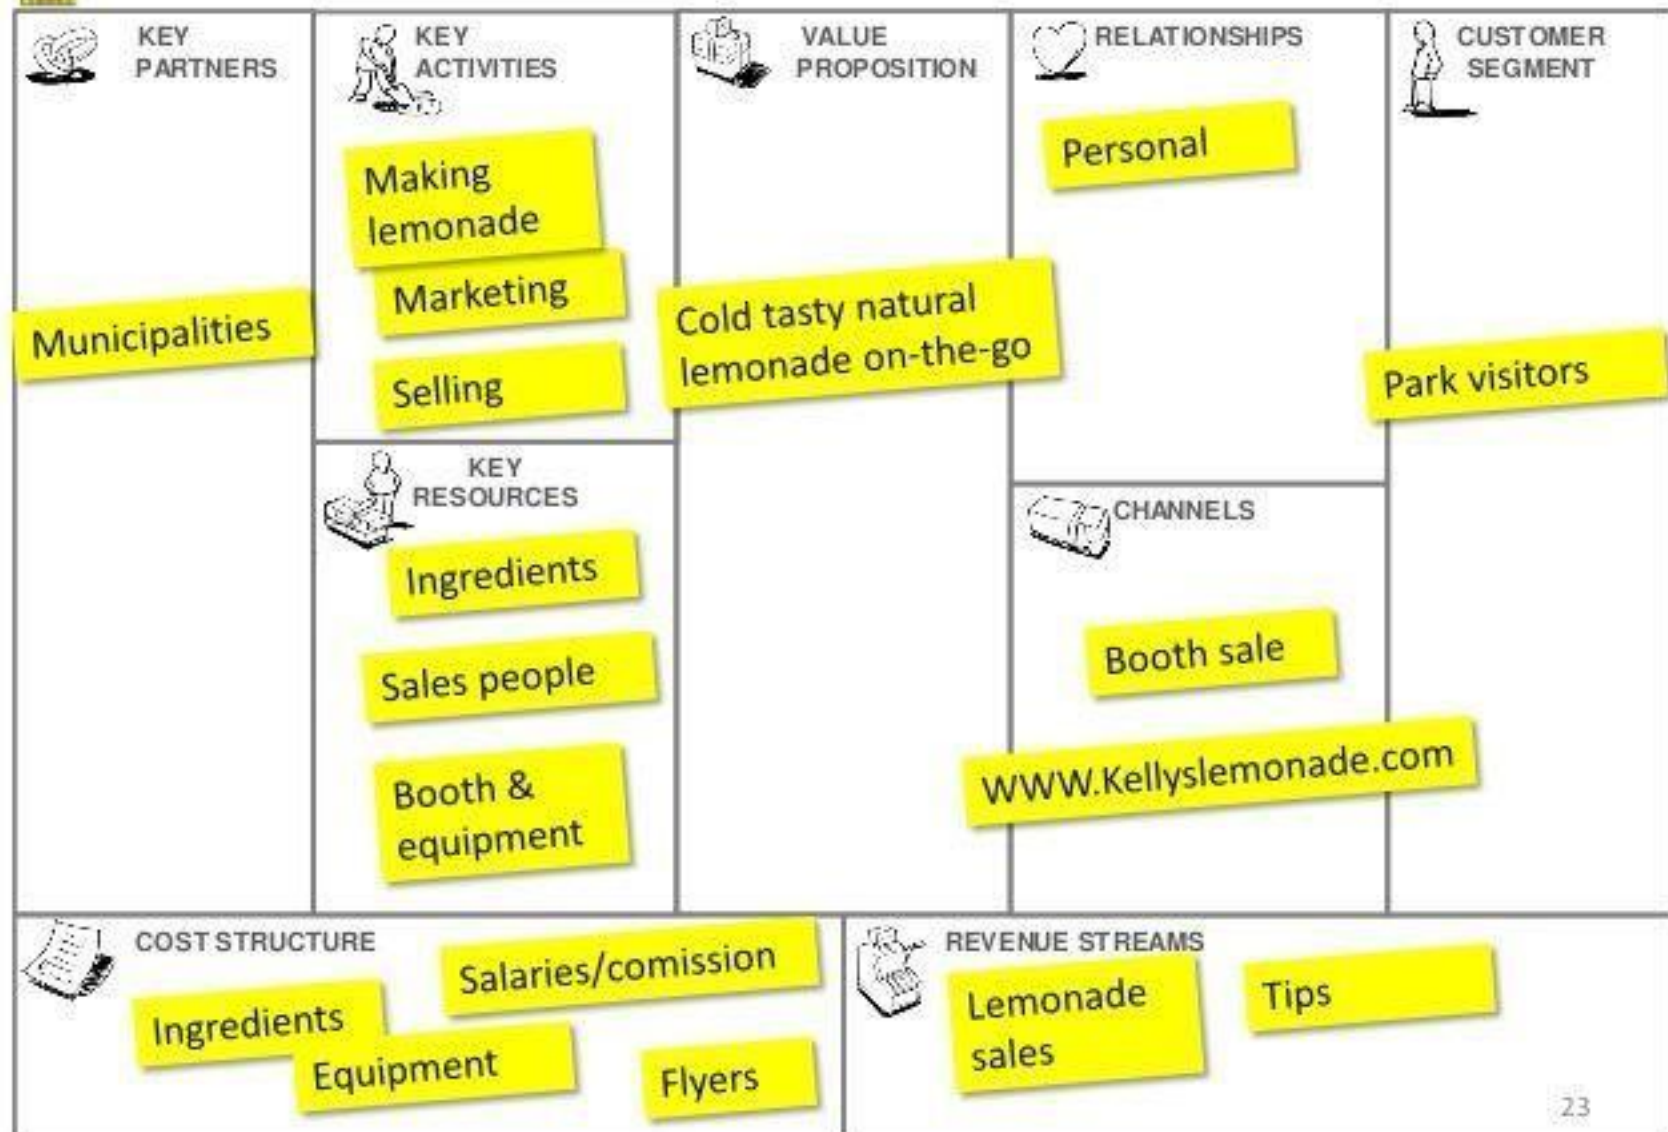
KEY PARTNERS

Municipalities

KEY ACTIVITIES

Making lemonade

Marketing

Selling

KEY RESOURCES

Ingredients

Sales people

Booth & equipment

VALUE PROPOSITION

Cold tasty natural lemonade on-the-go

RELATIONSHIPS

Personal

CHANNELS

Booth sale

WWW.Kellyslemonade.com

CUSTOMER SEGMENT

Park visitors

COST STRUCTURE

Ingredients

Salaries/comission

Equipment

Flyers

REVENUE STREAMS

Lemonade sales

Tips

23